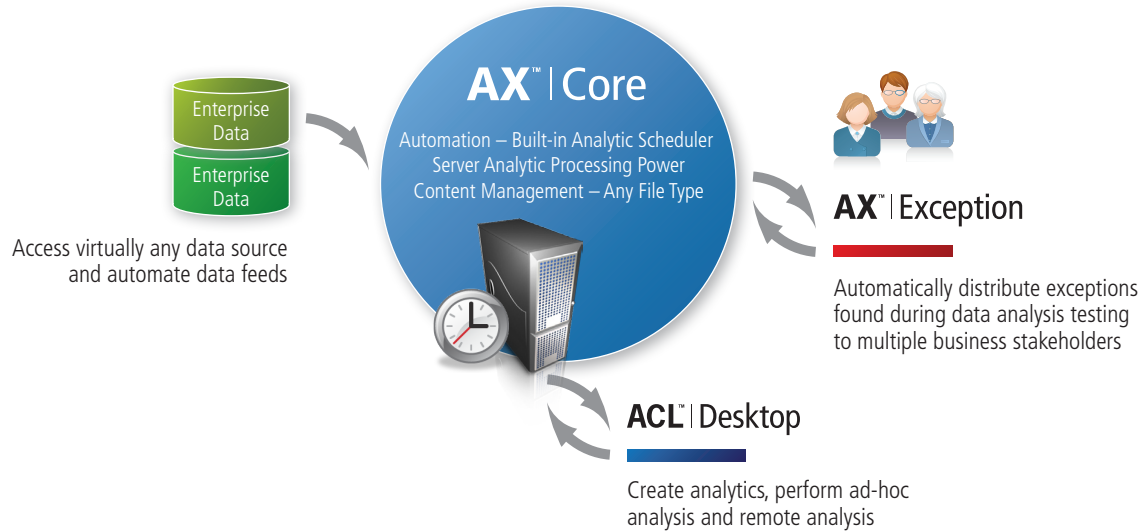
Enterprise Data

Enterprise Data

Access virtually any data source and automate data feeds

AX™ | Core

Automation – Built-in Analytic Scheduler
Server Analytic Processing Power
Content Management – Any File Type

AX™ | Exception

Automatically distribute exceptions found during data analysis testing to multiple business stakeholders

ACL™ | Desktop

Create analytics, perform ad-hoc analysis and remote analysis